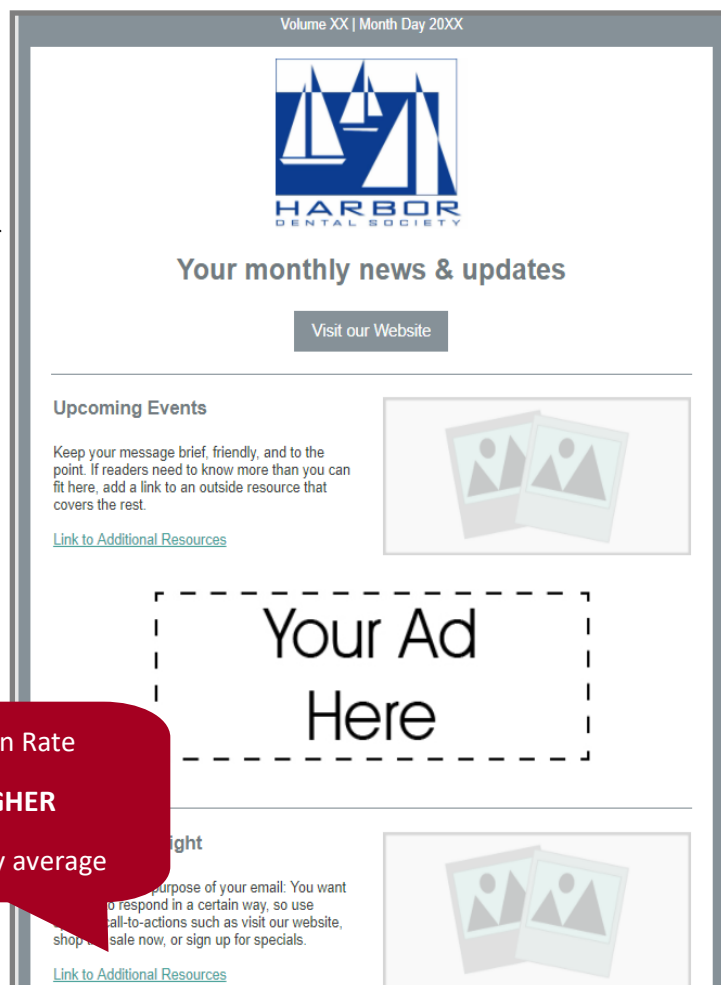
Volume XX | Month Day 20XX

HARBOR
DENTAL SOCIETY

Your monthly news & updates

Visit our Website

Upcoming Events

Keep your message brief, friendly, and to the point. If readers need to know more than you can fit here, add a link to an outside resource that covers the rest.

Link to Additional Resources

Your Ad Here

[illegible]n Rate

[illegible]GHER

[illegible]y average

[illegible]ight

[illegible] purpose of your email: You want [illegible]o respond in a certain way, so use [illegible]call-to-actions such as visit our website, shop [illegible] sale now, or sign up for specials.

Link to Additional Resources